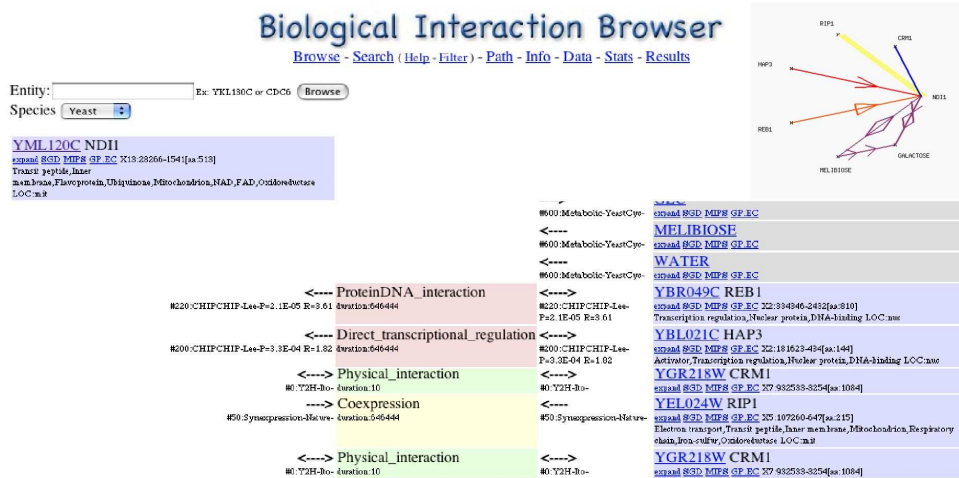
Biological Interaction Browser

Browse - Search ( Help - Filter ) - Path - Info - Data - Stats - Results

RIP1
CRM1
HAP3
NDI1
REB1
GALACTOSE
MELIBIOSE

Entity: Ex: YKL130C or CDC6 Browse
Species Yeast

YML120C NDI1
expand SGD MIPS GP.EC X13:28266-1541[aa:513]
Transit peptide,Inner membrane,Flavoprotein,Ubiquinone,Mitochondrion,NAD,FAD,Oxidoreductase LOC:mit

| | | | | |
|---|---|---|---|---|
| | | <---- #600:Metabolic-YeastCyc- | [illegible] expand SGD MIPS GP.EC | |
| | | <---- #600:Metabolic-YeastCyc- | MELIBIOSE expand SGD MIPS GP.EC | |
| | | <---- #600:Metabolic-YeastCyc- | WATER expand SGD MIPS GP.EC | |
| #220:CHIPCHIP-Lee-P=2.1E-05 R=3.61 | <---- ProteinDNA_interaction duration:646444 | <----> #220:CHIPCHIP-Lee-P=2.1E-05 R=3.61 | YBR049C REB1 expand SGD MIPS GP.EC X2:334346-2432[aa:810] Transcription regulation,Nuclear protein,DNA-binding LOC:nuc | |
| #200:CHIPCHIP-Lee-P=3.3E-04 R=1.82 | <---- Direct_transcriptional_regulation duration:646444 | <----> #200:CHIPCHIP-Lee-P=3.3E-04 R=1.82 | YBL021C HAP3 expand SGD MIPS GP.EC X2:181623-434[aa:144] Activator,Transcription regulation,Nuclear protein,DNA-binding LOC:nuc | |
| #0:Y2H-Ito- | <----> Physical_interaction duration:10 | <----> #0:Y2H-Ito- | YGR218W CRM1 expand SGD MIPS GP.EC X7:932533-3254[aa:1084] | |
| #50:Synexpression-Nature- | ----> Coexpression duration:646444 | <---- #50:Synexpression-Nature- | YEL024W RIP1 expand SGD MIPS GP.EC X5:107260-647[aa:215] Electron transport,Transit peptide,Inner membrane,Mitochondrion,Respiratory chain,Iron-sulfur,Oxidoreductase LOC:mit | |
| #0:Y2H-Ito- | <----> Physical_interaction duration:10 | <----> #0:Y2H-Ito- | YGR218W CRM1 expand SGD MIPS GP.EC X7:932533-3254[aa:1084] | |